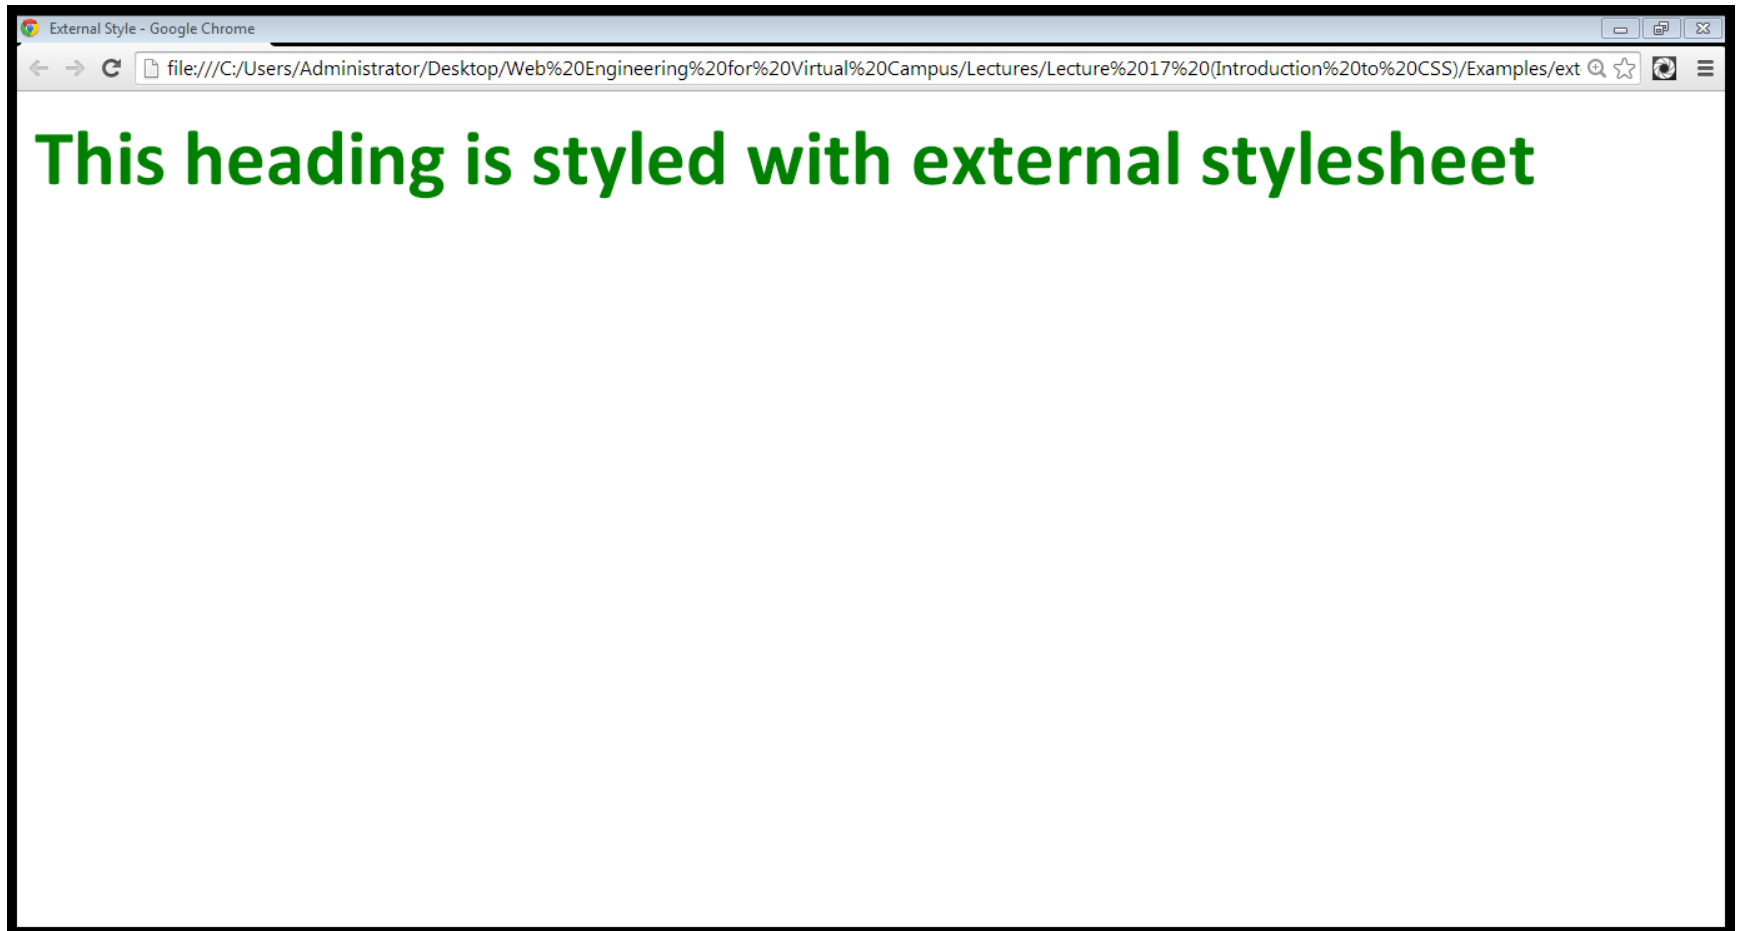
External Style - Google Chrome

file:///C:/Users/Administrator/Desktop/Web%20Engineering%20for%20Virtual%20Campus/Lectures/Lecture%2017%20(Introduction%20to%20CSS)/Examples/ext

This heading is styled with external stylesheet